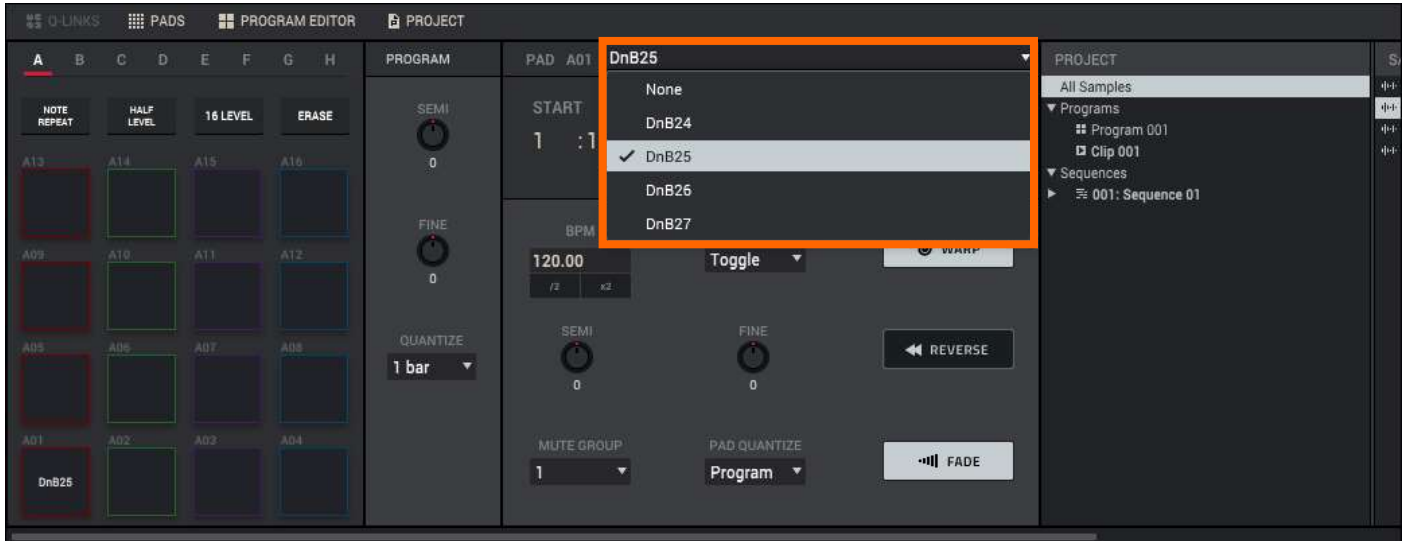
Q-LINKS PADS PROGRAM EDITOR PROJECT

A B C D E F G H

NOTE REPEAT
HALF LEVEL
16 LEVEL
ERASE

A13 A14 A15 A16
A09 A10 A11 A12
A05 A06 A07 A08
A01 A02 A03 A04

DnB25

PROGRAM

SEMI
0

FINE
0

QUANTIZE
1 bar

PAD A01
DnB25
None
DnB24
✓ DnB25
DnB26
DnB27

START
1 :1

BPM
120.00
/2 x2

Toggle

WARP

SEMI
0

FINE
0

REVERSE

MUTE GROUP
1

PAD QUANTIZE
Program

FADE

PROJECT
All Samples
▼ Programs
Program 001
Clip 001
▼ Sequences
▶ 001: Sequence 01

SA